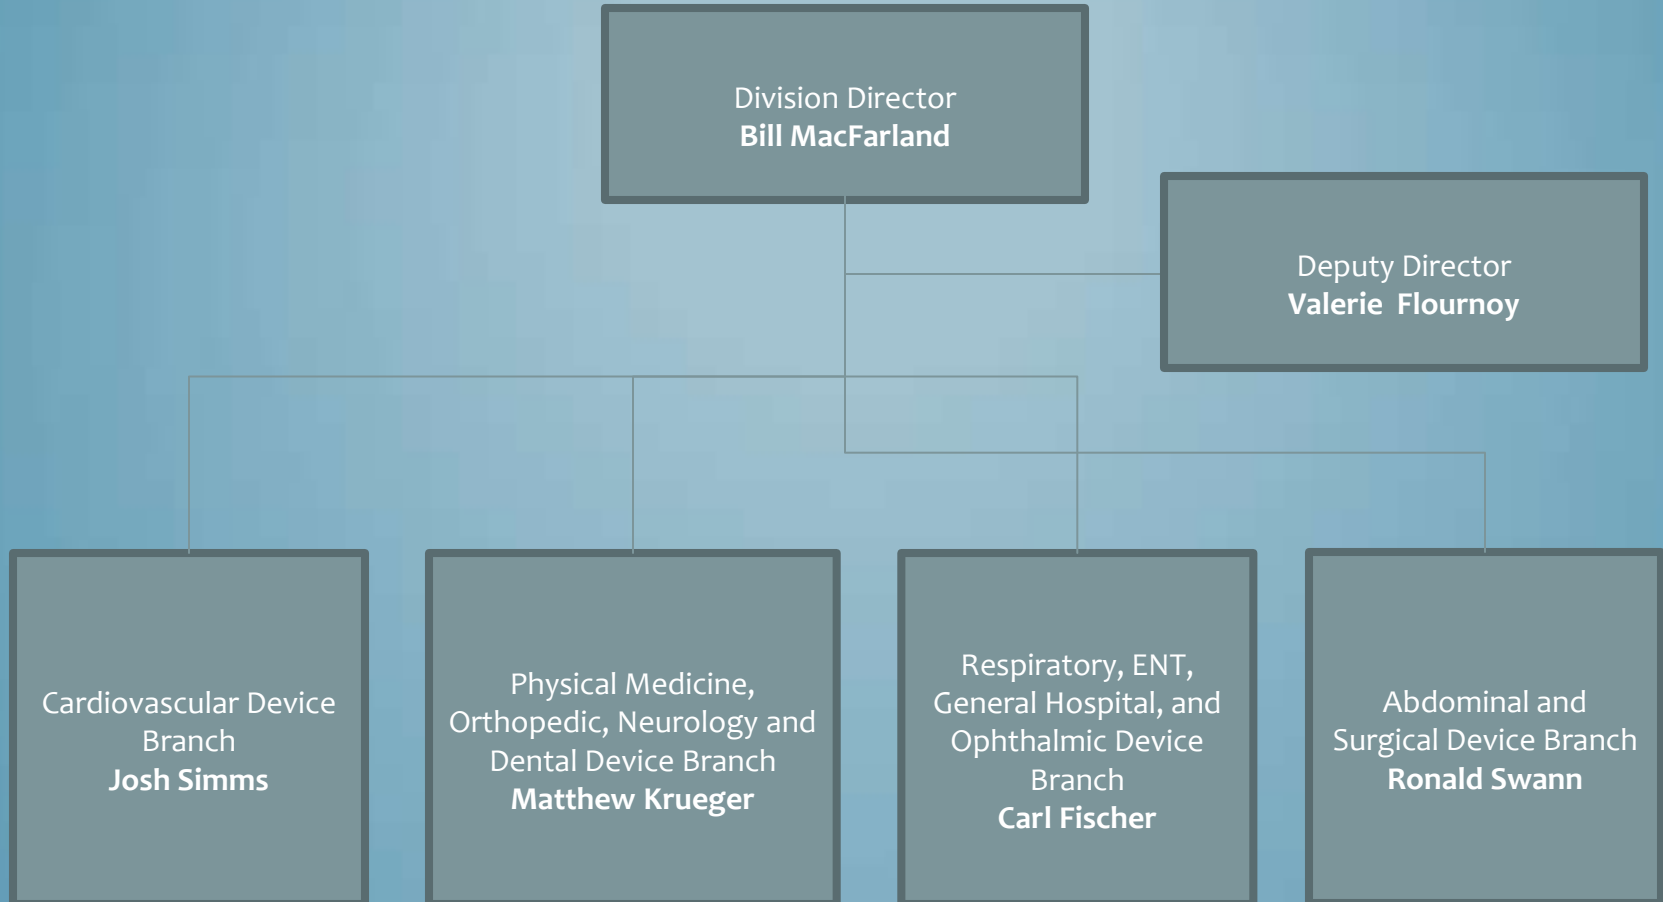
Division Director
**Bill MacFarland**

Deputy Director
**Valerie Flournoy**

Cardiovascular Device Branch
**Josh Simms**

Physical Medicine, Orthopedic, Neurology and Dental Device Branch
**Matthew Krueger**

Respiratory, ENT, General Hospital, and Ophthalmic Device Branch
**Carl Fischer**

Abdominal and Surgical Device Branch
**Ronald Swann**